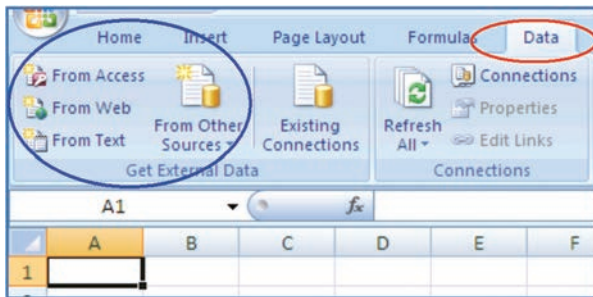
Home Insert Page Layout Formulas Data

From Access
From Web
From Text
From Other Sources
Existing Connections
Get External Data

Refresh All
Connections
Properties
Edit Links
Connections

A1
$f_x$

A B C D E F
1